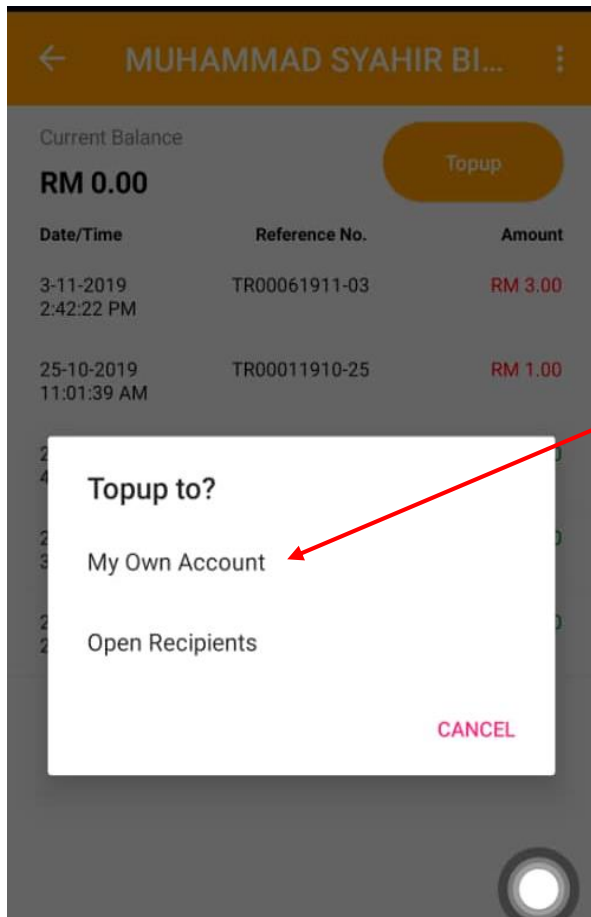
MUHAMMAD SYAHIR BI...

Current Balance
RM 0.00

Topup

| Date/Time | Reference No. | Amount |
|---|---|---|
| 3-11-2019 2:42:22 PM | TR00061911-03 | RM 3.00 |
| 25-10-2019 11:01:39 AM | TR00011910-25 | RM 1.00 |

Topup to?

My Own Account

Open Recipients

CANCEL